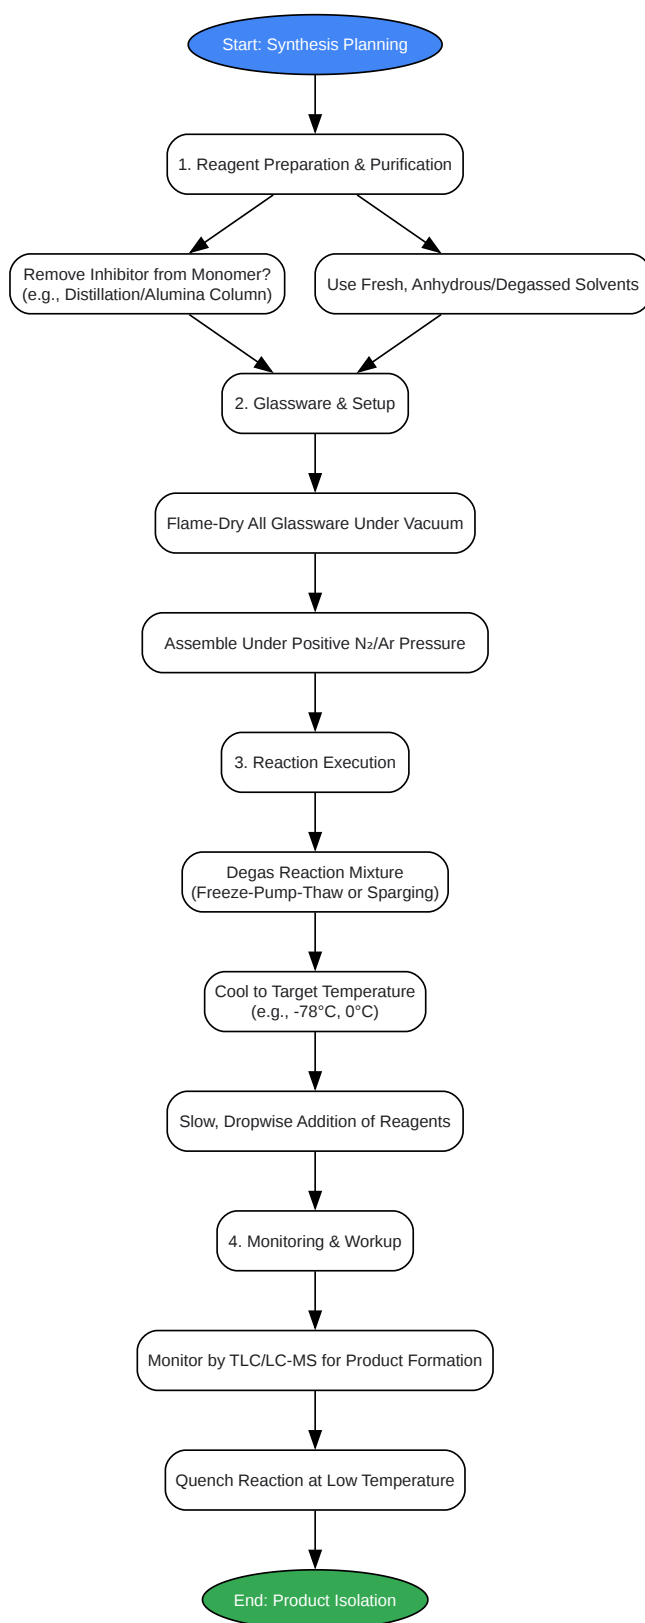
Start: Synthesis Planning

1. Reagent Preparation & Purification

Remove Inhibitor from Monomer? (e.g., Distillation/Alumina Column)

Use Fresh, Anhydrous/Degassed Solvents

2. Glassware & Setup

Flame-Dry All Glassware Under Vacuum

Assemble Under Positive $N_2$/Ar Pressure

3. Reaction Execution

Degas Reaction Mixture (Freeze-Pump-Thaw or Sparging)

Cool to Target Temperature (e.g., -78°C, 0°C)

Slow, Dropwise Addition of Reagents

4. Monitoring & Workup

Monitor by TLC/LC-MS for Product Formation

Quench Reaction at Low Temperature

End: Product Isolation